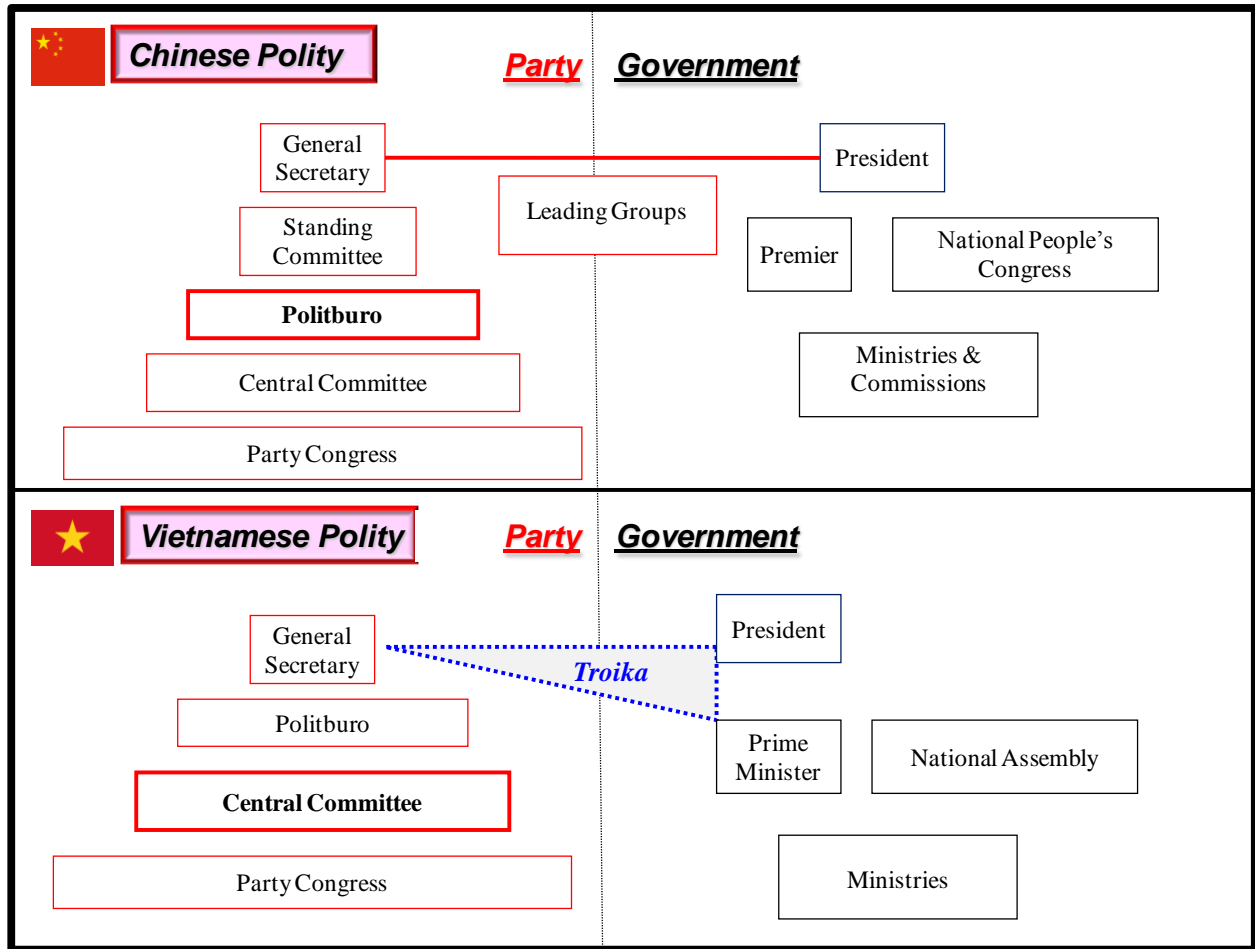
Chinese Polity

Party

Government

General Secretary

President

Leading Groups

Standing Committee

Premier

National People's Congress

Politburo

Ministries & Commissions

Central Committee

Party Congress

Vietnamese Polity

Party

Government

General Secretary

President

Troika

Politburo

Prime Minister

National Assembly

Central Committee

Party Congress

Ministries